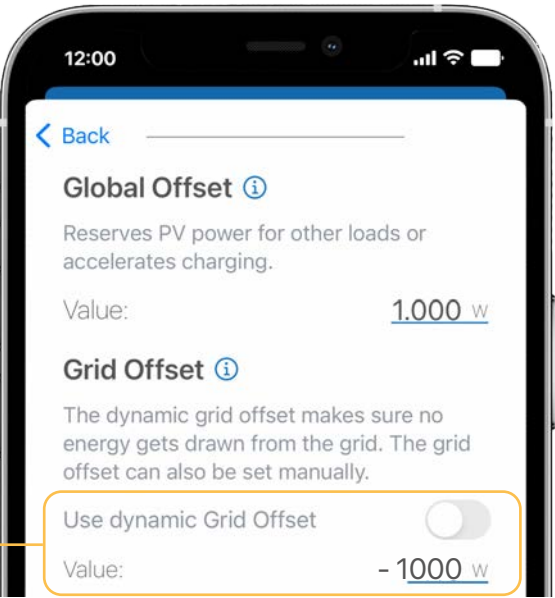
12:00

Back

Global Offset

Reserves PV power for other loads or accelerates charging.

Value: 1.000 W

Grid Offset

The dynamic grid offset makes sure no energy gets drawn from the grid. The grid offset can also be set manually.

Use dynamic Grid Offset

Value: - 1000 W